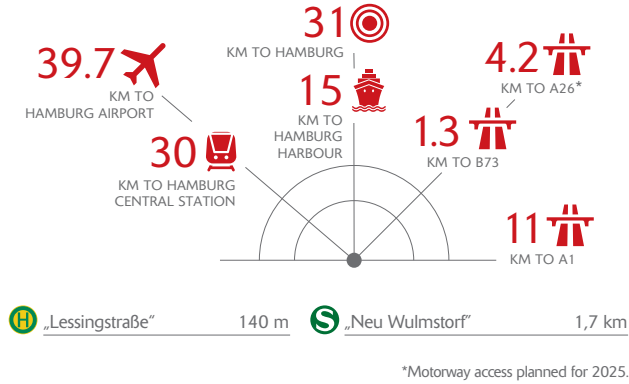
39.7
KM TO
HAMBURG AIRPORT

31
KM TO HAMBURG

4.2
KM TO A26*

15
KM TO
HAMBURG
HARBOUR

30
KM TO HAMBURG
CENTRAL STATION

1.3
KM TO B73

11
KM TO A1

H „Lessingstraße" 140 m

S „Neu Wulmstorf" 1,7 km

*Motorway access planned for 2025.